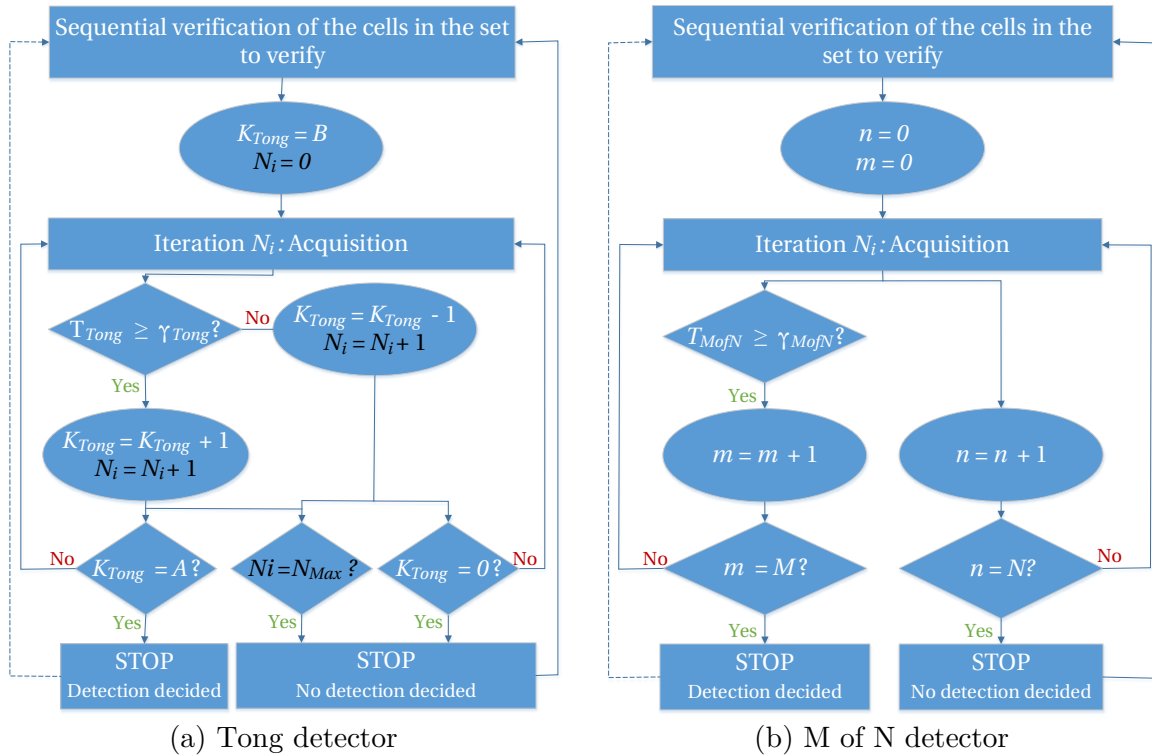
Sequential verification of the cells in the set to verify

$K_{Tong} = B$
$N_i = 0$

Iteration $N_i$ : Acquisition

$T_{Tong} \geq \gamma_{Tong}$?

No

$K_{Tong} = K_{Tong} - 1$
$N_i = N_i + 1$

Yes

$K_{Tong} = K_{Tong} + 1$
$N_i = N_i + 1$

No

$K_{Tong} = A$?

$Ni = N_{Max}$ ?

$K_{Tong} = 0$?

No

Yes

Yes

Yes

STOP
Detection decided

STOP
No detection decided

(a) Tong detector

Sequential verification of the cells in the set to verify

$n = 0$
$m = 0$

Iteration $N_i$ : Acquisition

$T_{MofN} \geq \gamma_{MofN}$?

Yes

$m = m + 1$

$n = n + 1$

No

$m = M$?

$n = N$?

No

Yes

Yes

STOP
Detection decided

STOP
No detection decided

(b) M of N detector